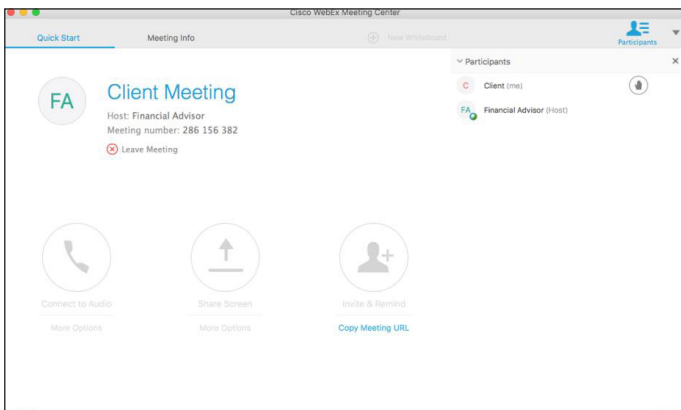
Cisco WebEx Meeting Center

Quick Start

Meeting Info

New Whiteboard

Participants

Participants

C Client (me)

FA Financial Advisor (Host)

FA

Client Meeting

Host: Financial Advisor

Meeting number: 286 156 382

Leave Meeting

Connect to Audio

More Options

Share Screen

More Options

Invite & Remind

Copy Meeting URL